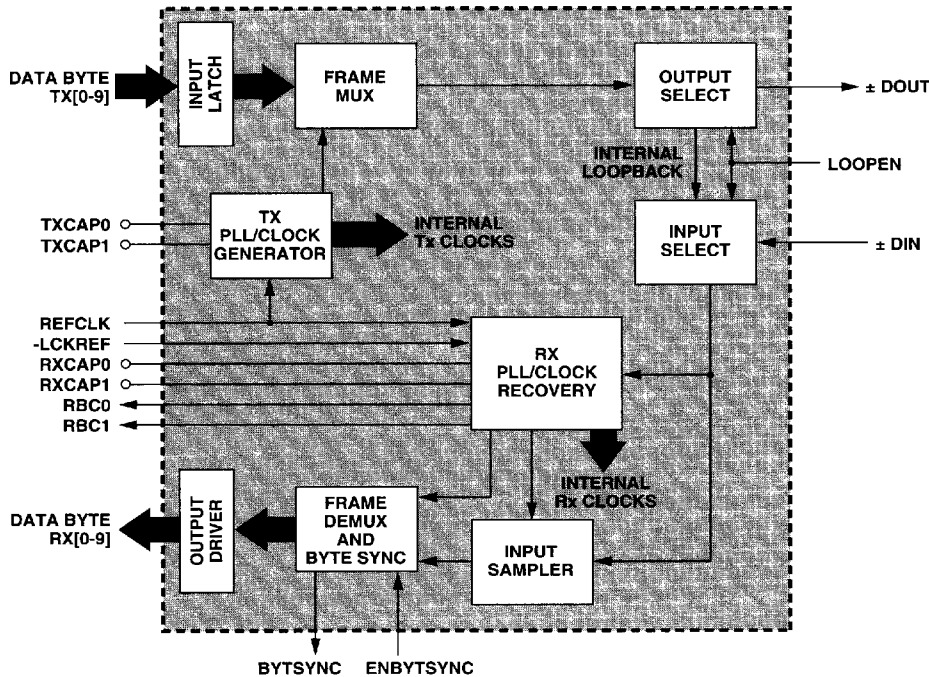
DATA BYTE TX[0-9]

INPUT LATCH

FRAME MUX

OUTPUT SELECT

± DOUT

INTERNAL LOOPBACK

LOOPEN

TXCAP0

TXCAP1

TX PLL/CLOCK GENERATOR

INTERNAL Tx CLOCKS

INPUT SELECT

± DIN

REFCLK

-LCKREF

RXCAP0

RXCAP1

RBC0

RBC1

RX PLL/CLOCK RECOVERY

INTERNAL Rx CLOCKS

DATA BYTE RX[0-9]

OUTPUT DRIVER

FRAME DEMUX AND BYTE SYNC

INPUT SAMPLER

BYTSYNC

ENBYTSYNC